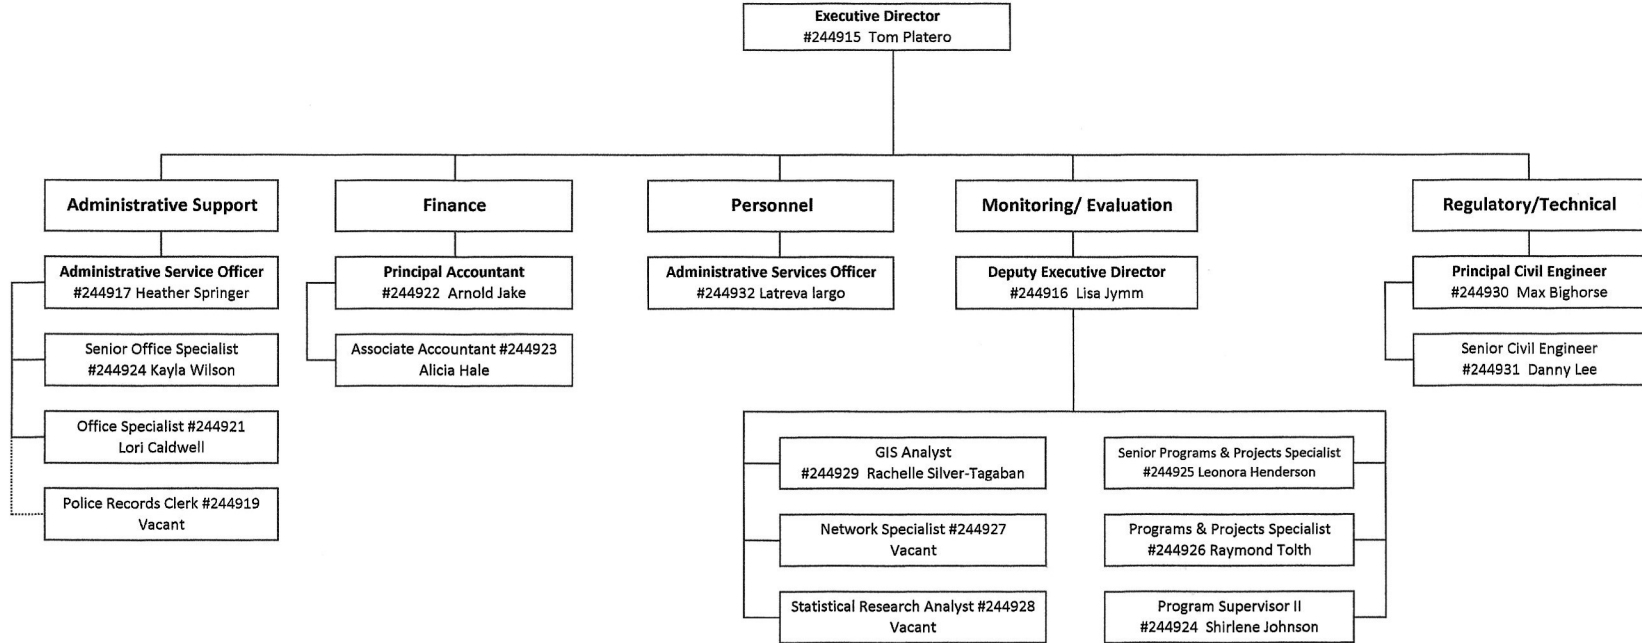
Executive Director
#244915 Tom Platero

Administrative Support

Administrative Service Officer
#244917 Heather Springer

Senior Office Specialist
#244924 Kayla Wilson

Office Specialist #244921
Lori Caldwell

Police Records Clerk #244919
Vacant

Finance

Principal Accountant
#244922 Arnold Jake

Associate Accountant #244923
Alicia Hale

Personnel

Administrative Services Officer
#244932 Latreva largo

Monitoring/ Evaluation

Deputy Executive Director
#244916 Lisa Jymm

GIS Analyst
#244929 Rachelle Silver-Tagaban

Network Specialist #244927
Vacant

Statistical Research Analyst #244928
Vacant

Senior Programs & Projects Specialist
#244925 Leonora Henderson

Programs & Projects Specialist
#244926 Raymond Tolth

Program Supervisor II
#244924 Shirlene Johnson

Regulatory/Technical

Principal Civil Engineer
#244930 Max Bighorse

Senior Civil Engineer
#244931 Danny Lee